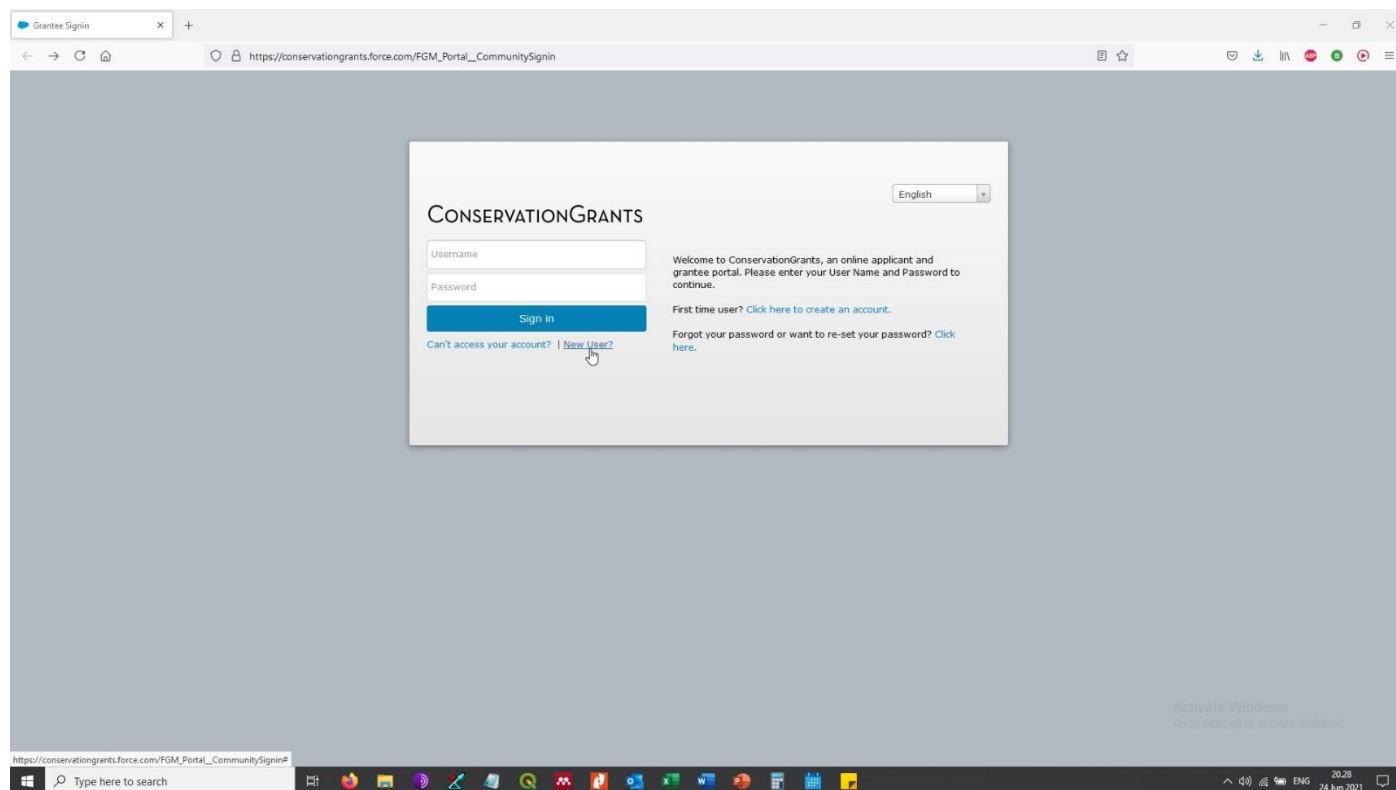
Grantee Signin

https://conservationgrants.force.com/FGM_Portal__CommunitySignin

English

CONSERVATIONGRANTS

Username

Password

Sign in

Can't access your account? | New User?

Welcome to ConservationGrants, an online applicant and grantee portal. Please enter your User Name and Password to continue.

First time user? Click here to create an account.

Forgot your password or want to re-set your password? Click here.

Activate Windows
Go to Settings to activate Windows.

https://conservationgrants.force.com/FGM_Portal__CommunitySignin#

Type here to search

ENG 20.28 24 Jun 2021